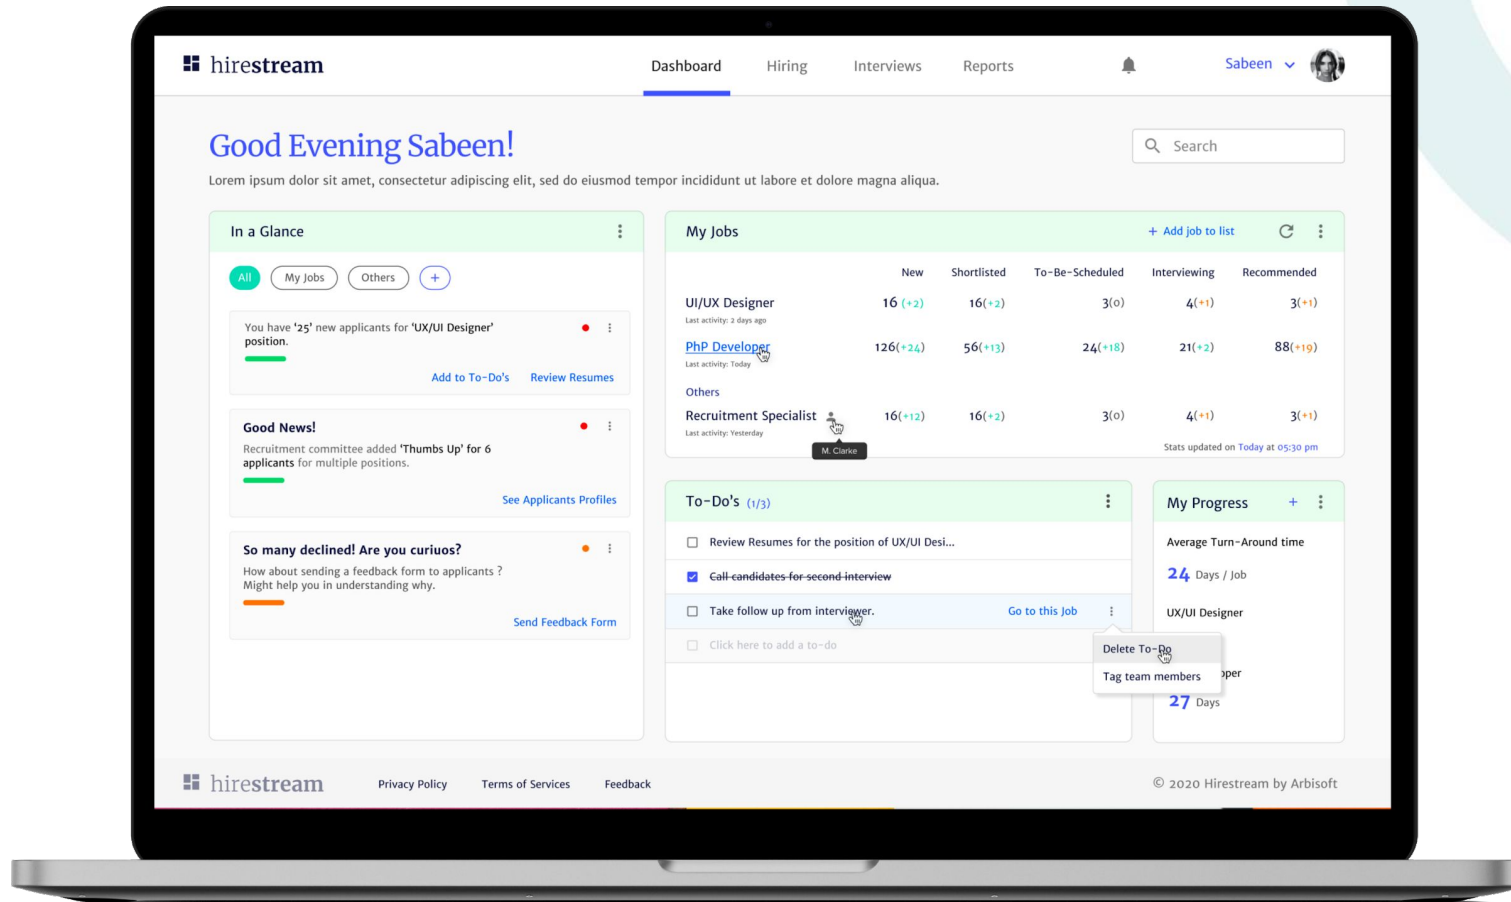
hirestream

Dashboard Hiring Interviews Reports

Sabeen

Good Evening Sabeen!

Search

Lorem ipsum dolor sit amet, consectetur adipiscing elit, sed do eiusmod tempor incididunt ut labore et dolore magna aliqua.

In a Glance

All My Jobs Others +

You have '25' new applicants for 'UX/UI Designer' position.

Add to To-Do's Review Resumes

Good News!

Recruitment committee added 'Thumbs Up' for 6 applicants for multiple positions.

See Applicants Profiles

So many declined! Are you curiuos?

How about sending a feedback form to applicants ? Might help you in understanding why.

Send Feedback Form

My Jobs

+ Add job to list

| | New | Shortlisted | To-Be-Scheduled | Interviewing | Recommended |
|---|---|---|---|---|---|
| UI/UX Designer Last activity: 2 days ago | 16 (+2) | 16(+2) | 3(0) | 4(+1) | 3(+1) |
| PhP Developer Last activity: Today | 126(+24) | 56(+13) | 24(+18) | 21(+2) | 88(+19) |
| Others | | | | | |
| Recruitment Specialist Last activity: Yesterday | 16(+12) | 16(+2) | 3(0) | 4(+1) | 3(+1) |

M. Clarke

Stats updated on Today at 05:30 pm

To-Do's (1/3)

Review Resumes for the position of UX/UI Desi...

Call candidates for second interview

Take follow up from interviewer. Go to this Job

Click here to add a to-do

Delete To-Do

Tag team members

My Progress +

Average Turn-Around time

24 Days / Job

UX/UI Designer

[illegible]per

27 Days

hirestream

Privacy Policy Terms of Services Feedback

© 2020 Hirestream by Arbisoft